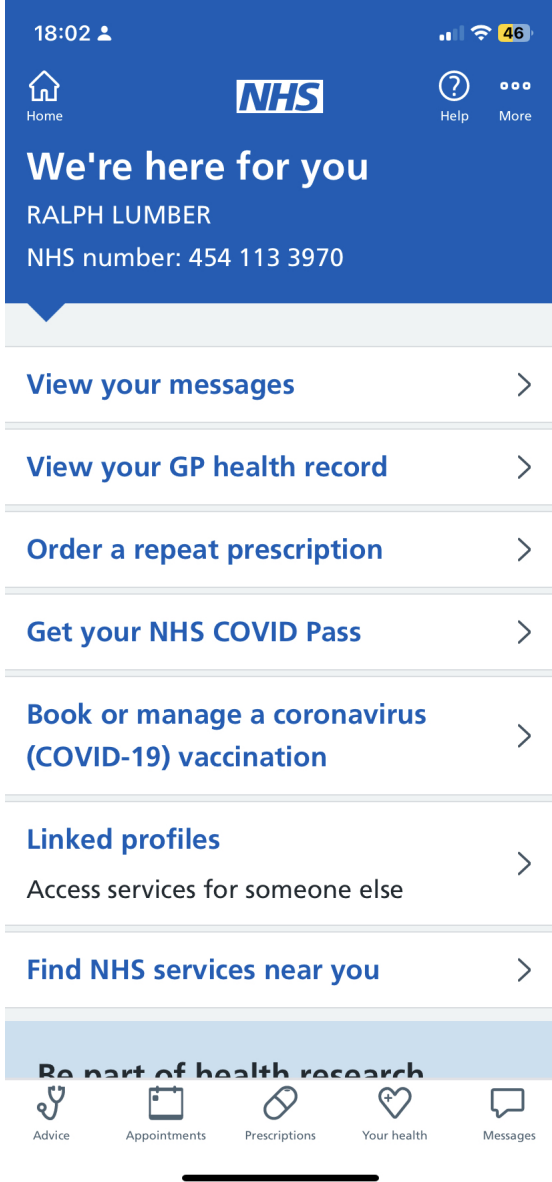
18:02

46

Home

NHS

Help

More

We're here for you

RALPH LUMBER

NHS number: 454 113 3970

View your messages

View your GP health record

Order a repeat prescription

Get your NHS COVID Pass

Book or manage a coronavirus (COVID-19) vaccination

Linked profiles

Access services for someone else

Find NHS services near you

Be part of health research

Advice

Appointments

Prescriptions

Your health

Messages